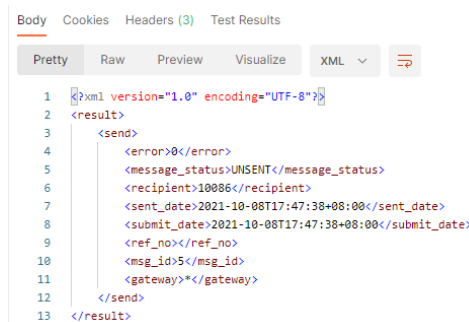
Body Cookies Headers (3) Test Results

Pretty Raw Preview Visualize XML

1 <?xml version="1.0" encoding="UTF-8"?>
2 <result>
3 <send>
4 <error>0</error>
5 <message_status>UNSENT</message_status>
6 <recipient>10086</recipient>
7 <sent_date>2021-10-08T17:47:38+08:00</sent_date>
8 <submit_date>2021-10-08T17:47:38+08:00</submit_date>
9 <ref_no></ref_no>
10 <msg_id>5</msg_id>
11 <gateway>*</gateway>
12 </send>
13 </result>